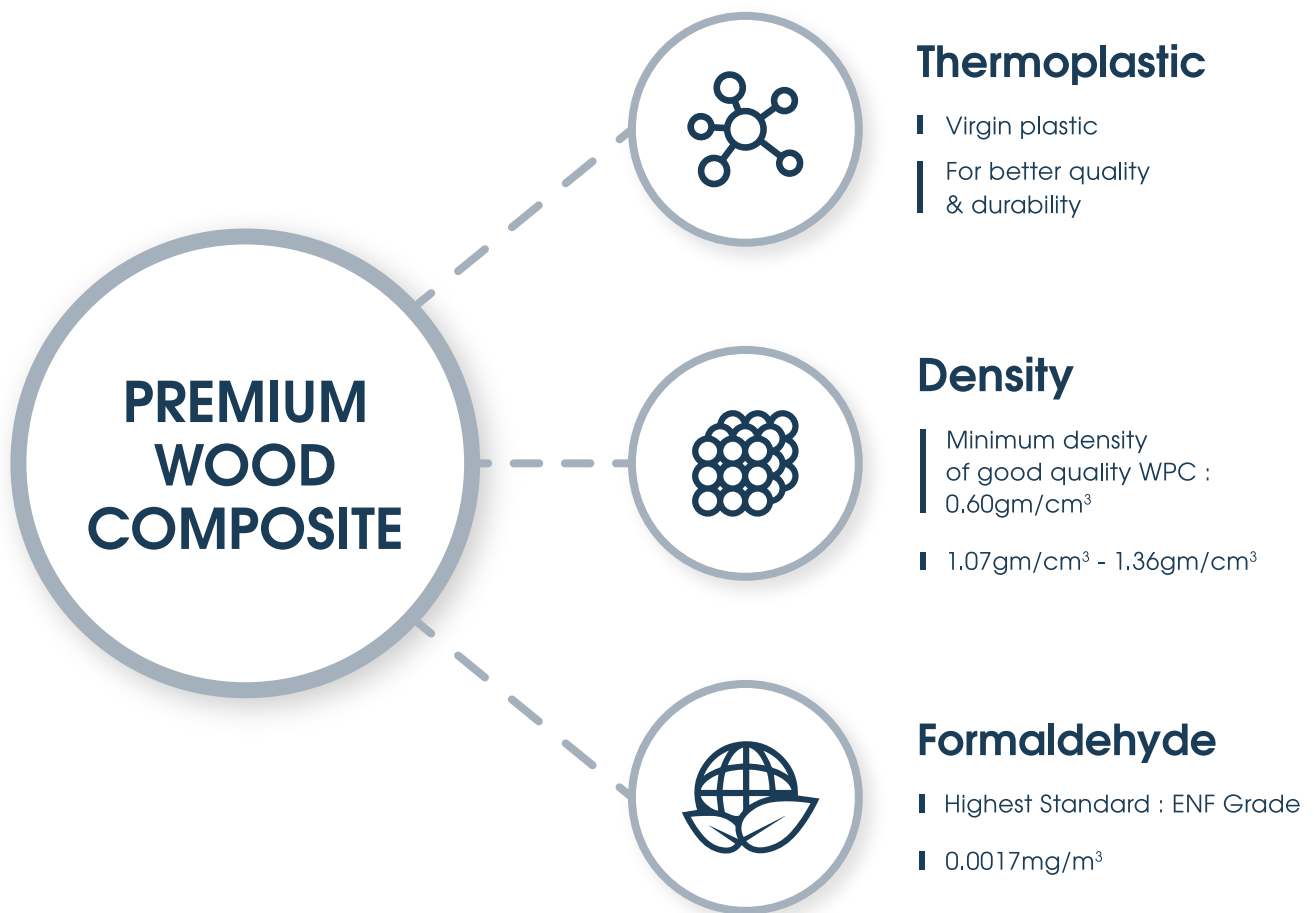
PREMIUM WOOD COMPOSITE

Thermoplastic

Virgin plastic

For better quality & durability

Density

Minimum density of good quality WPC : 0.60gm/cm$^3$

1.07gm/cm$^3$ - 1.36gm/cm$^3$

Formaldehyde

Highest Standard : ENF Grade

0.0017mg/m$^3$